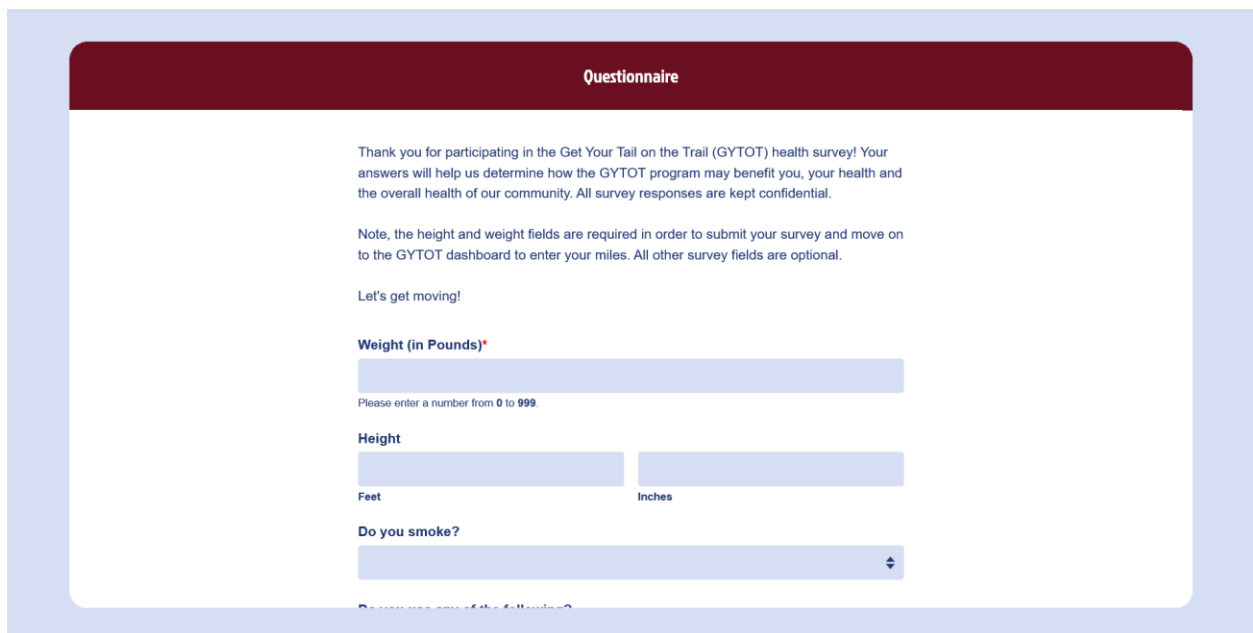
Questionnaire

Thank you for participating in the Get Your Tail on the Trail (GYTOT) health survey! Your answers will help us determine how the GYTOT program may benefit you, your health and the overall health of our community. All survey responses are kept confidential.

Note, the height and weight fields are required in order to submit your survey and move on to the GYTOT dashboard to enter your miles. All other survey fields are optional.

Let's get moving!

Weight (in Pounds)*

Please enter a number from 0 to 999.

Height

Feet

Inches

Do you smoke?

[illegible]